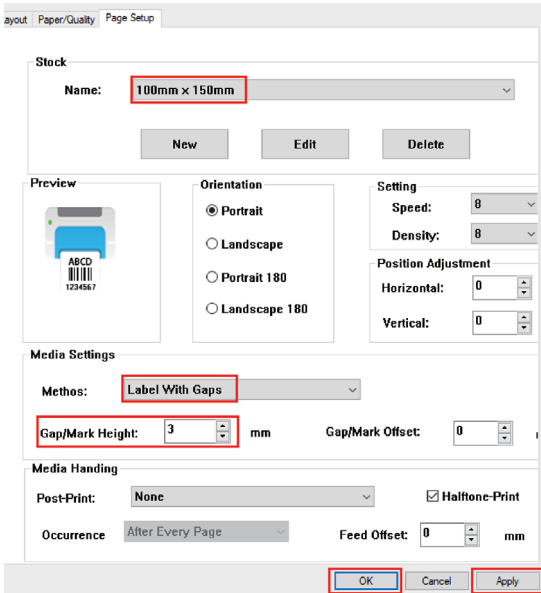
ayout Paper/Quality Page Setup

Stock

Name: 100mm x 150mm

New Edit Delete

Preview

ABCD
1234567

Orientation

Portrait

Landscape

Portrait 180

Landscape 180

Setting

Speed: 8

Density: 8

Position Adjustment

Horizontal: 0

Vertical: 0

Media Settings

Methos: Label With Gaps

Gap/Mark Height: 3 mm

Gap/Mark Offset: 0

Media Handing

Post-Print: None

Halftone-Print

Occurrence After Every Page

Feed Offset: 0 mm

OK Cancel Apply